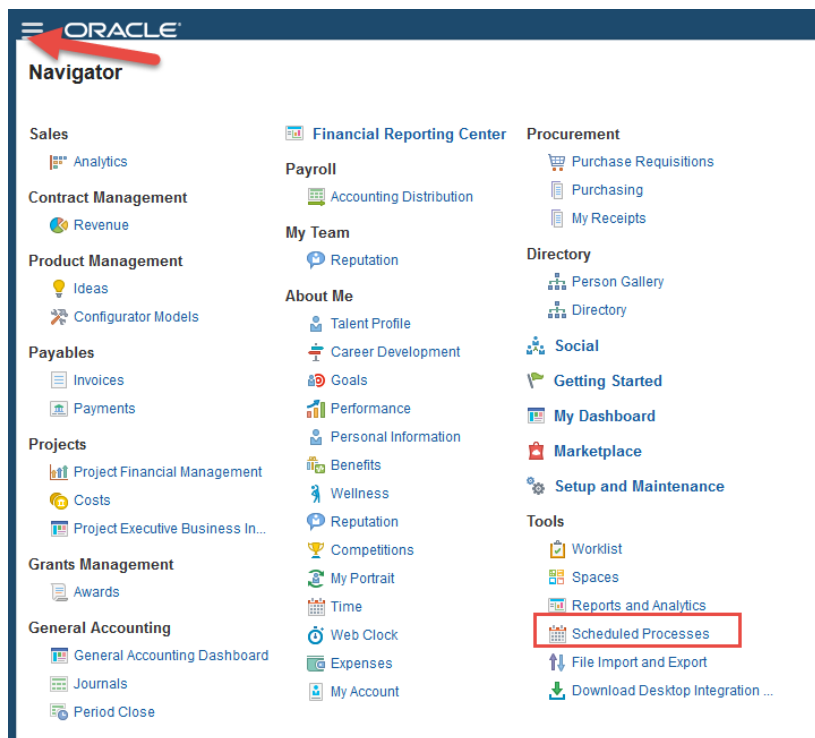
ORACLE

Navigator

Sales
Analytics
Contract Management
Revenue
Product Management
Ideas
Configurator Models
Payables
Invoices
Payments
Projects
Project Financial Management
Costs
Project Executive Business In...
Grants Management
Awards
General Accounting
General Accounting Dashboard
Journals
Period Close

Financial Reporting Center
Payroll
Accounting Distribution
My Team
Reputation
About Me
Talent Profile
Career Development
Goals
Performance
Personal Information
Benefits
Wellness
Reputation
Competitions
My Portrait
Time
Web Clock
Expenses
My Account

Procurement
Purchase Requisitions
Purchasing
My Receipts
Directory
Person Gallery
Directory
Social
Getting Started
My Dashboard
Marketplace
Setup and Maintenance
Tools
Worklist
Spaces
Reports and Analytics
Scheduled Processes
File Import and Export
Download Desktop Integration ...